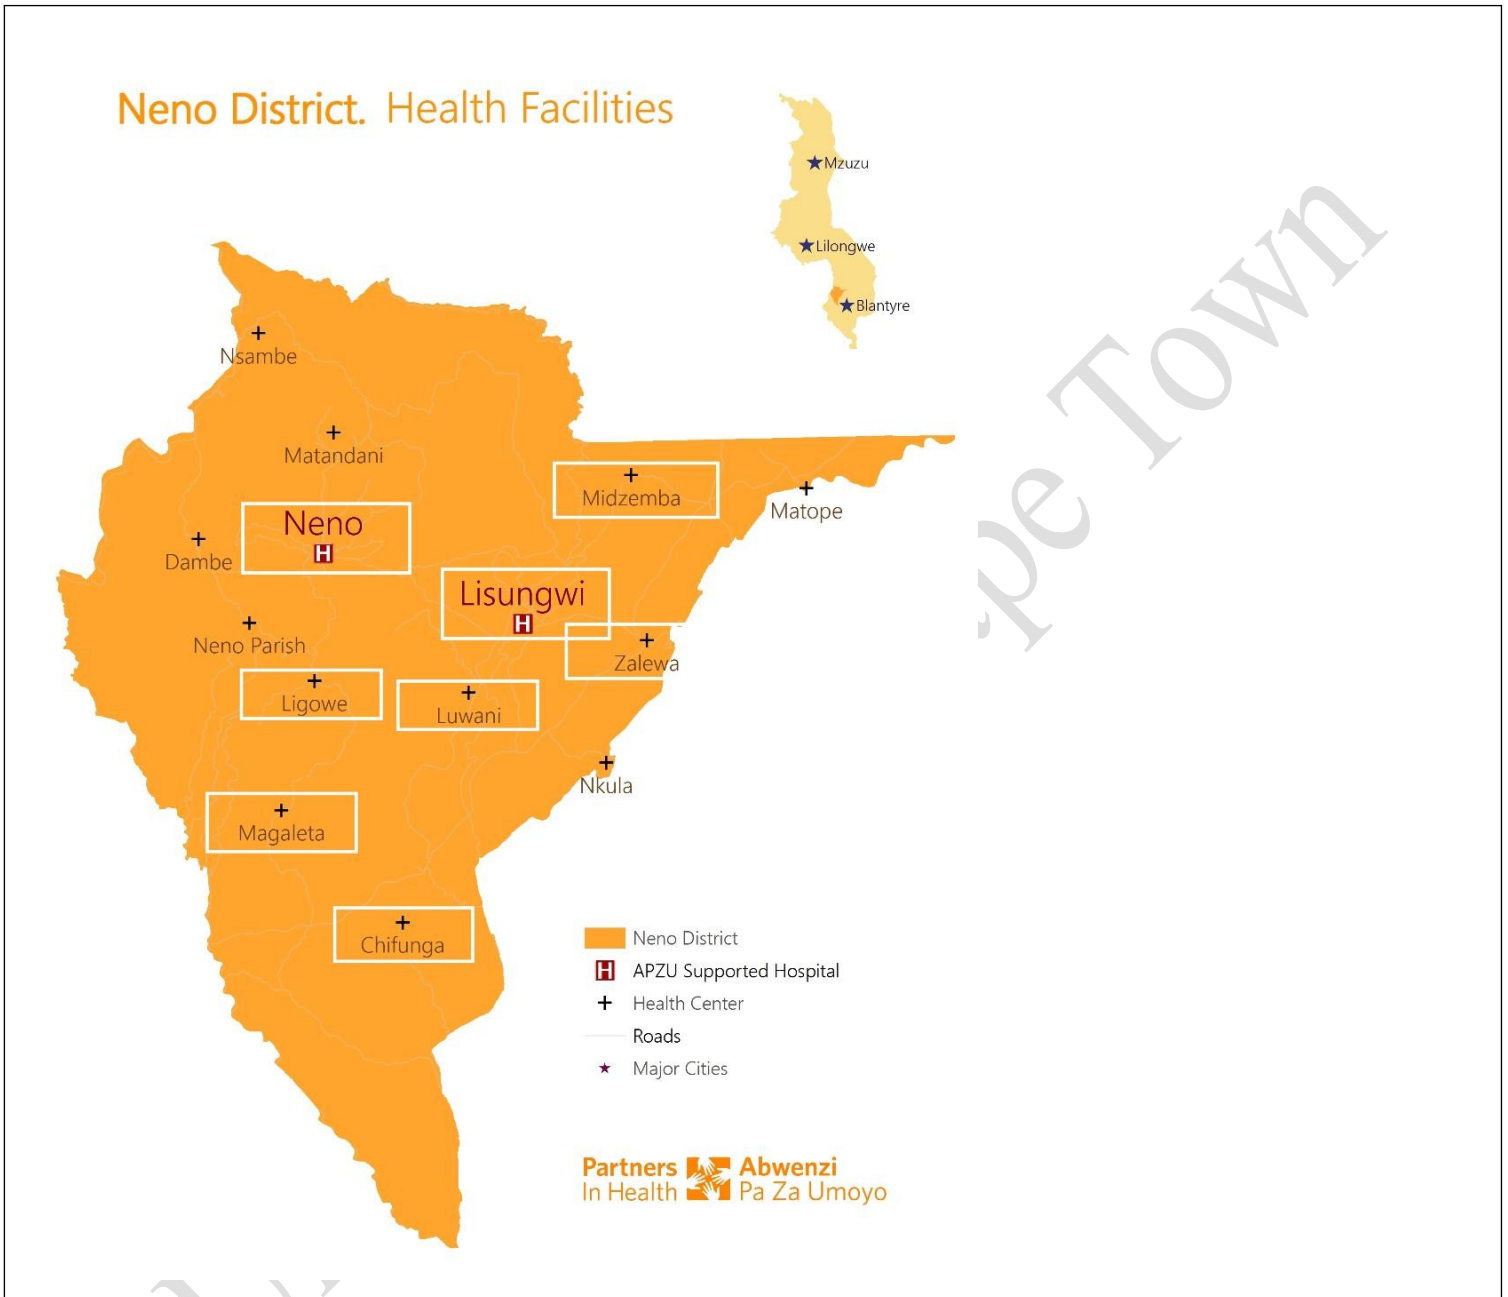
Neno District. Health Facilities

Mzuzu
Lilongwe
Blantyre

Nsambe
Matandani
Neno
Dambe
Midzemba
Matope
Lisungwi
Neno Parish
Zalewa
Ligowe
Luwani
Nkula
Magaleta
Chifunga

Neno District
APZU Supported Hospital
Health Center
Roads
Major Cities

Partners In Health
Abwenzi Pa Za Umoyo

pe Town